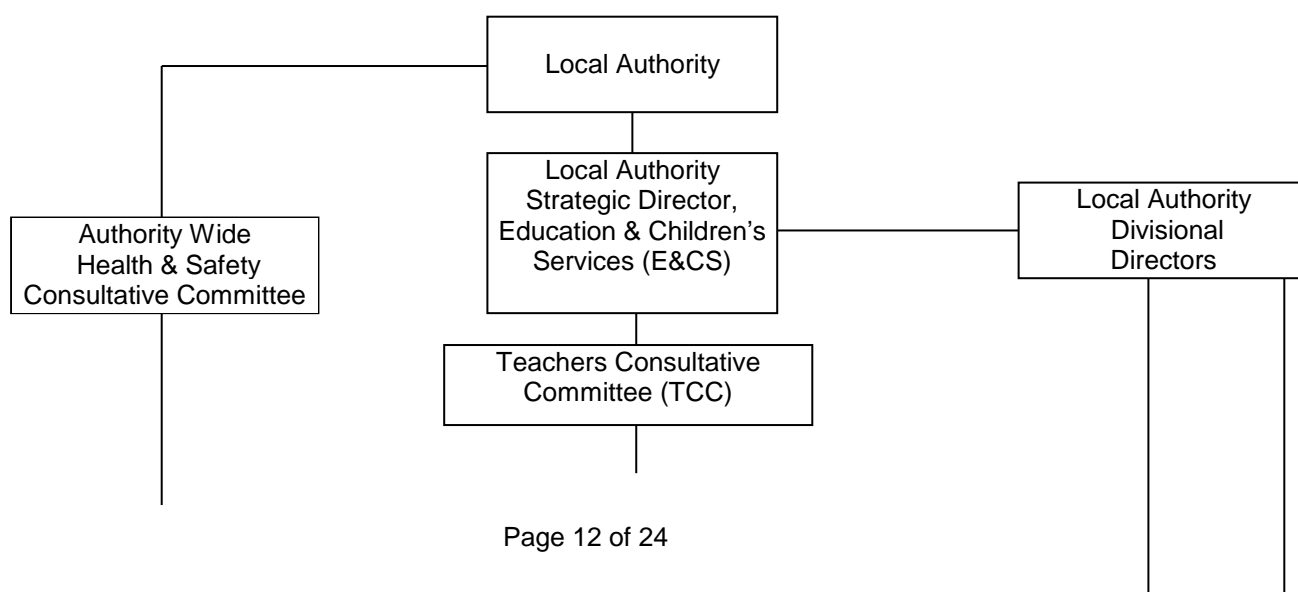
Local Authority

Authority Wide Health & Safety Consultative Committee

Local Authority Strategic Director, Education & Children's Services (E&CS)

Local Authority Divisional Directors

Teachers Consultative Committee (TCC)

Page 12 of 24